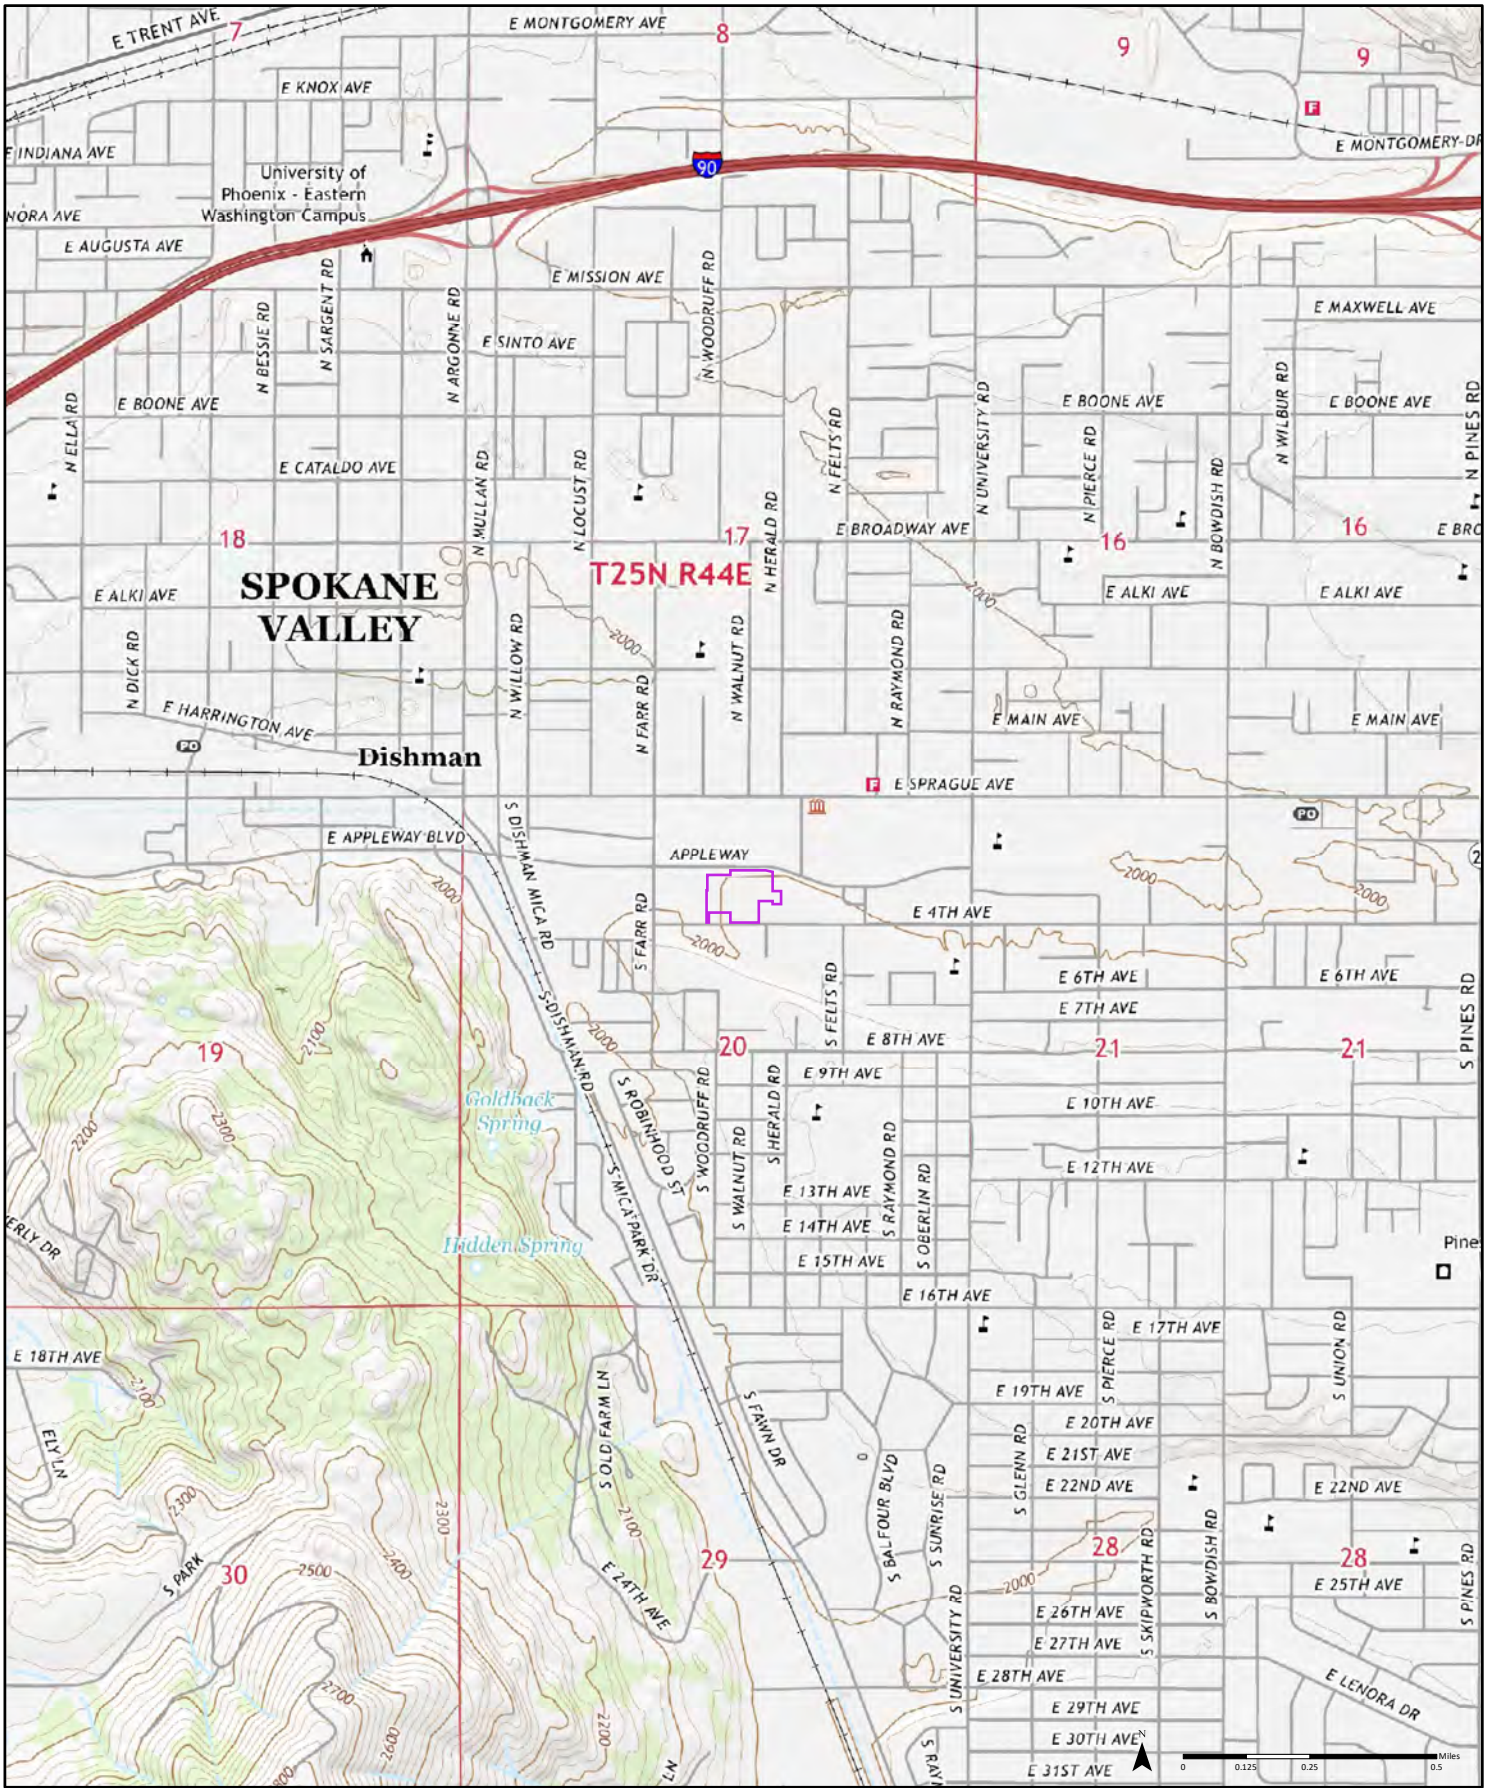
E TRENT AVE
7
E MONTGOMERY AVE
8
9
9
E KNOX AVE
E INDIANA AVE
University of Phoenix - Eastern Washington Campus
90
E MONTGOMERY DR
NORA AVE
E AUGUSTA AVE
E MISSION AVE
N WOODRUFF RD
E MAXWELL AVE
N SARGENT RD
N BESSIE RD
N ARGONNE RD
E SINTO AVE
N ELLA RD
E BOONE AVE
E BOONE AVE
E BOONE AVE
N PINES RD
N FELTS RD
N UNIVERSITY RD
N PIERCE RD
N WILBUR RD
E CATALDO AVE
N MULLAN RD
N LOCUST RD
N BOWDISH RD
18
17
N HERALD RD
E BROADWAY AVE
16
16
E BRO
SPOKANE VALLEY
T25N R44E
E ALKI AVE
E ALKI AVE
E ALKI AVE
2000
N WILLOW RD
2000
N WALNUT RD
N RAYMOND RD
N DICK RD
N FARR RD
E HARRINGTON AVE
E MAIN AVE
E MAIN AVE
Dishman
E SPRAGUE AVE
E APPLEWAY BLVD
S DISHMAN MICA RD
APPLEWAY
2000
2000
2000
E 4TH AVE
S FARR RD
2000
E 6TH AVE
E 6TH AVE
E 7TH AVE
S PINES RD
S DISHMAN RD
2000
S FELTS RD
2100
19
20
E 8TH AVE
21
21
E 9TH AVE
Goldback Spring
S ROBINHOOD ST
S WOODRUFF RD
S HERALD RD
E 10TH AVE
2200
2300
S WALNUT RD
S RAYMOND RD
E 12TH AVE
S MICA PARK DR
E 13TH AVE
S OBERLIN RD
E 14TH AVE
ERLY DR
Hidden Spring
E 15TH AVE
Pine
E 16TH AVE
E 17TH AVE
E 18TH AVE
S PIERCE RD
S UNION RD
2100
S OLD FARM LN
E 19TH AVE
E 20TH AVE
ELY LN
S FAWN DR
E 21ST AVE
S GLENN RD
E 22ND AVE
E 22ND AVE
2300
S BALFOUR BLVD
S SUNRISE RD
2300
2100
28
28
S PARK
30
2500
29
S SKIPWORTH RD
S BOWDISH RD
E 25TH AVE
S PINES RD
2400
E 24TH AVE
2000
E 26TH AVE
S UNIVERSITY RD
E 27TH AVE
2700
E 28TH AVE
E LENORA DR
2600
2200
E 29TH AVE
E 30TH AVE
E 31ST AVE
N
0
0.125
0.25
0.5
Miles